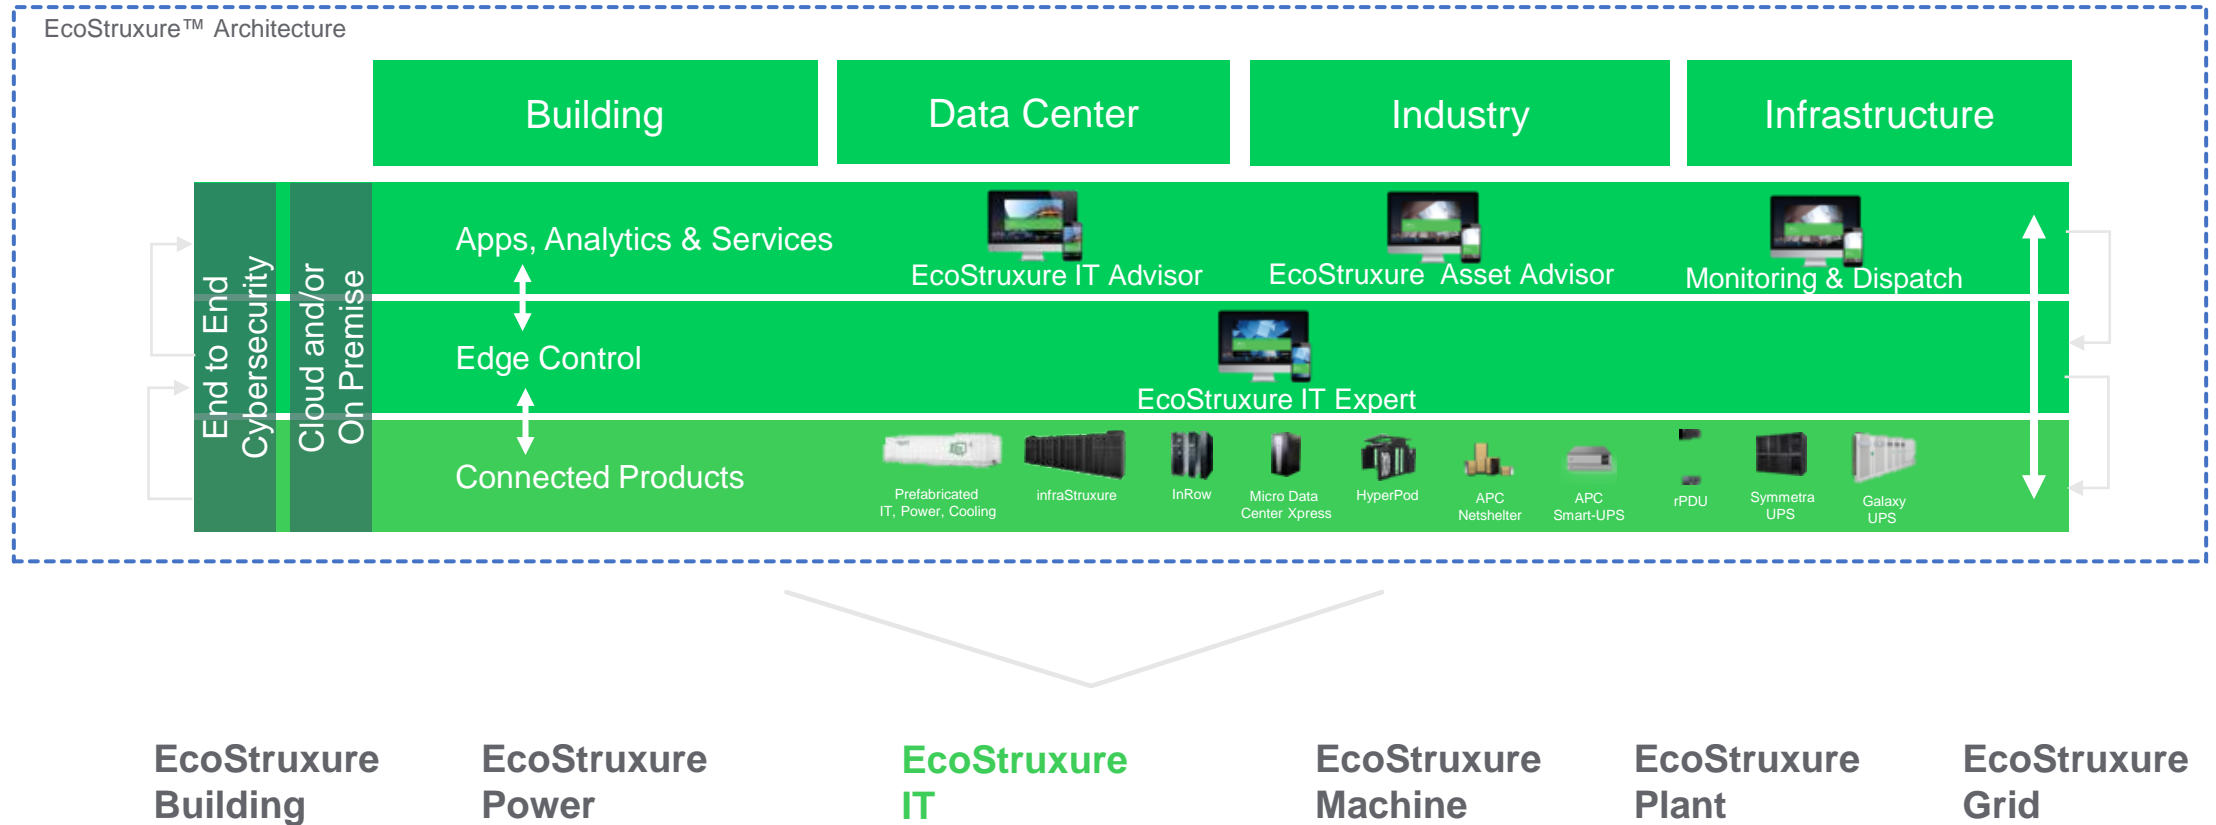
EcoStruxure™ Architecture

Building

Data Center

Industry

Infrastructure

End to End Cybersecurity

Cloud and/or On Premise

Apps, Analytics & Services

EcoStruxure IT Advisor

EcoStruxure Asset Advisor

Monitoring & Dispatch

Edge Control

EcoStruxure IT Expert

Connected Products

Prefabricated IT, Power, Cooling

infraStruxure

InRow

Micro Data Center Xpress

HyperPod

APC Netshelter

APC Smart-UPS

rPDU

Symmetra UPS

Galaxy UPS

EcoStruxure Building

EcoStruxure Power

EcoStruxure IT

EcoStruxure Machine

EcoStruxure Plant

EcoStruxure Grid